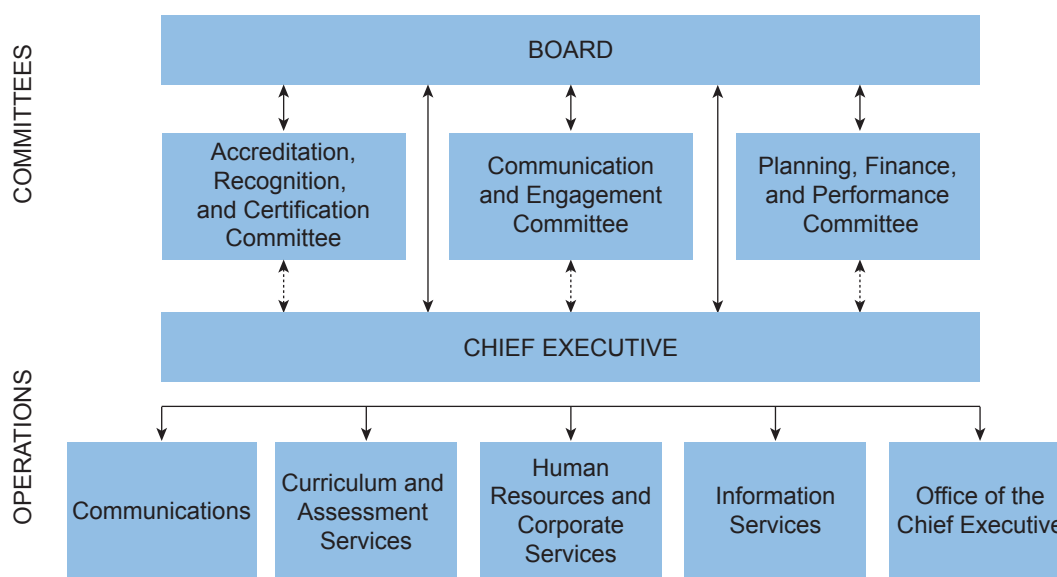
COMMITTEES

BOARD

Accreditation, Recognition, and Certification Committee

Communication and Engagement Committee

Planning, Finance, and Performance Committee

CHIEF EXECUTIVE

OPERATIONS

Communications

Curriculum and Assessment Services

Human Resources and Corporate Services

Information Services

Office of the Chief Executive